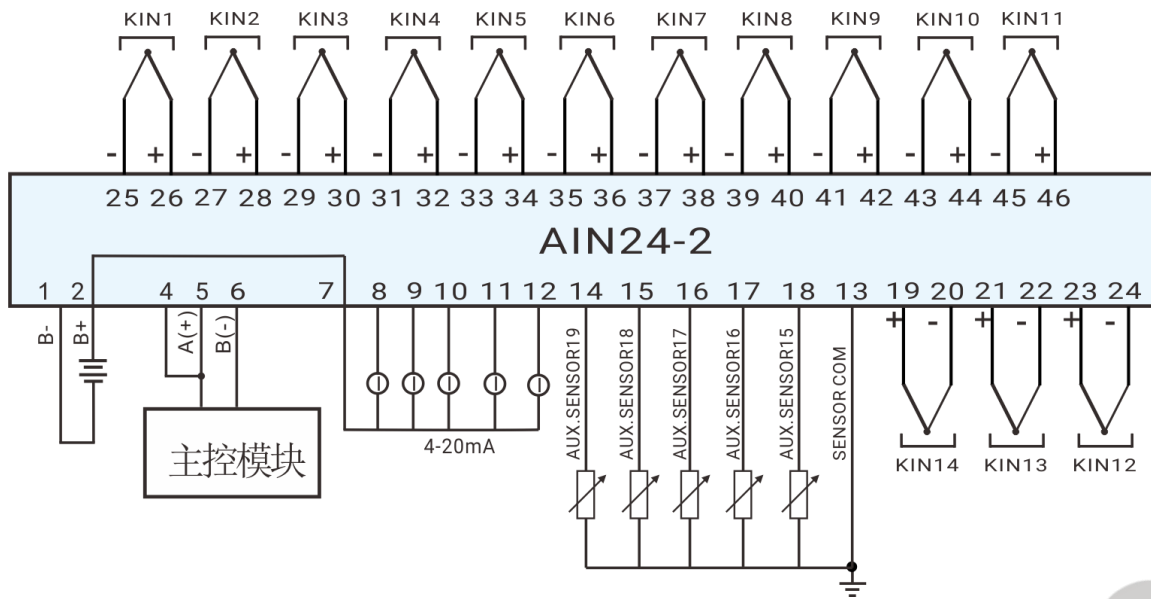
KIN1 KIN2 KIN3 KIN4 KIN5 KIN6 KIN7 KIN8 KIN9 KIN10 KIN11

- + - + - + - + - + - + - + - + - + - + - +

25 26 27 28 29 30 31 32 33 34 35 36 37 38 39 40 41 42 43 44 45 46

AIN24-2

1 2 4 5 6 7 8 9 10 11 12 14 15 16 17 18 13 19 20 21 22 23 24

B- B+ A(+) B(-)

主控模块

4-20mA

AUX.SENSOR19 AUX.SENSOR18 AUX.SENSOR17 AUX.SENSOR16 AUX.SENSOR15 SENSOR COM

+ - + - + -

KIN14 KIN13 KIN12